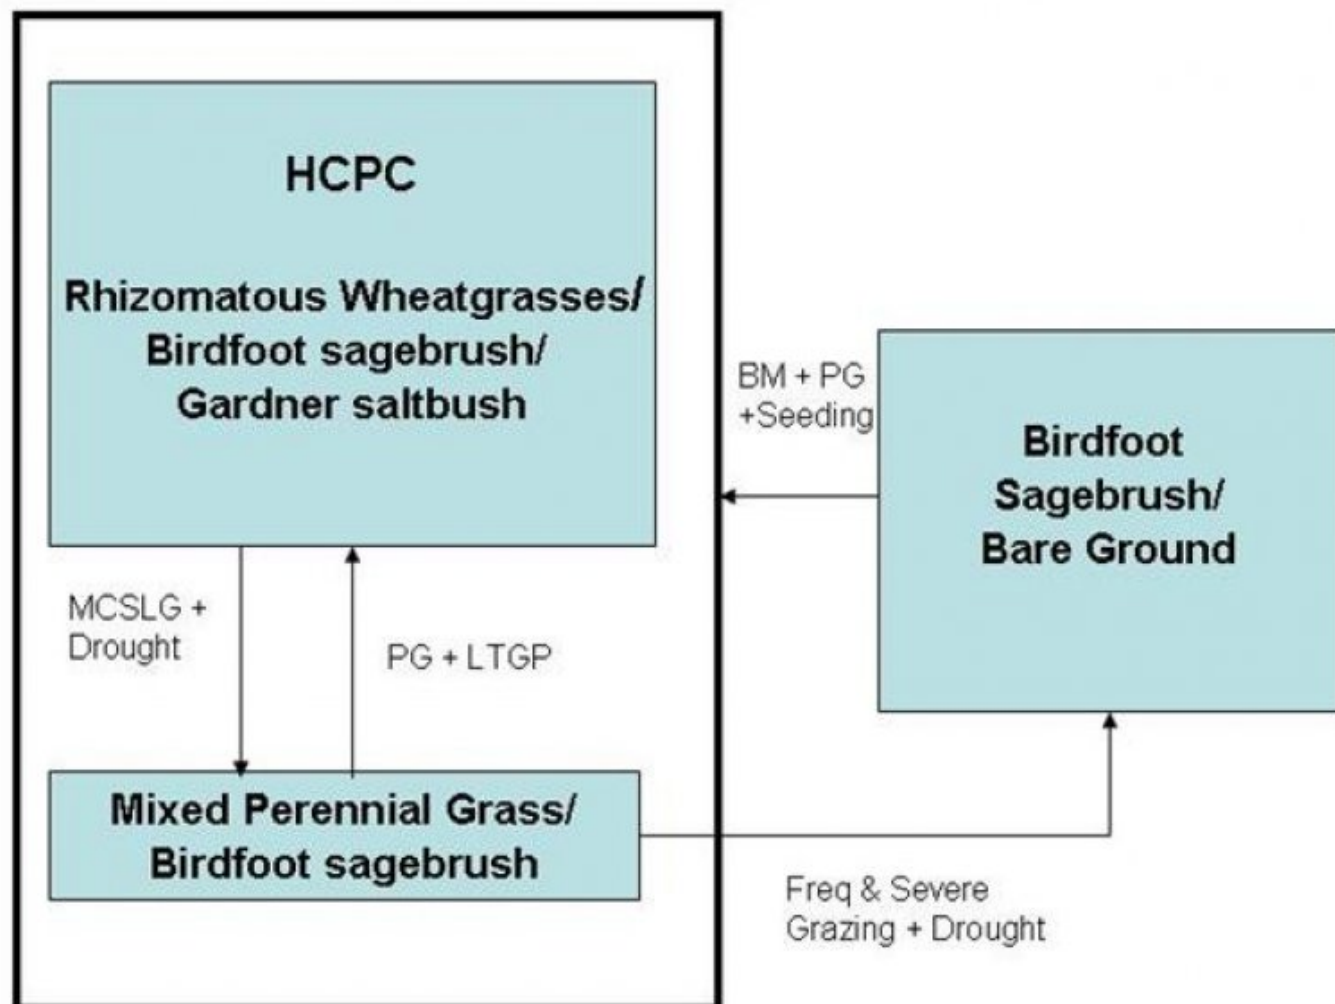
HCPC

Rhizomatous Wheatgrasses/ Birdfoot sagebrush/ Gardner saltbush

BM + PG +Seeding

Birdfoot Sagebrush/ Bare Ground

MCSLG + Drought

PG + LTGP

Mixed Perennial Grass/ Birdfoot sagebrush

Freq & Severe Grazing + Drought